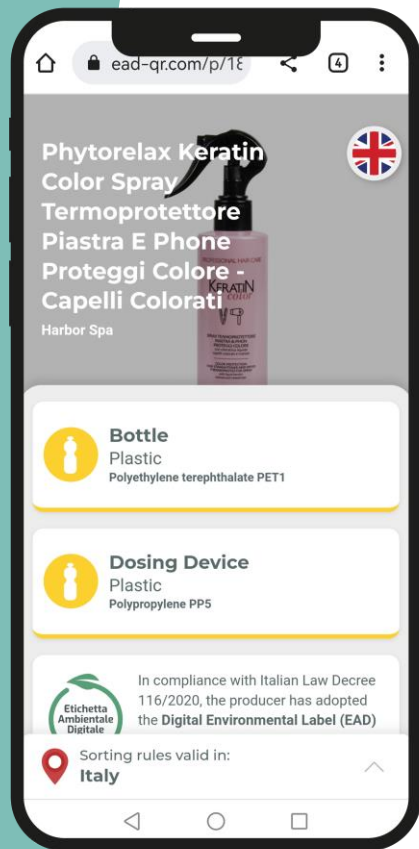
ead-qr.com/p/18

4

Phytorelax Keratin Color Spray Termoprotettore Piastra E Phone Proteggi Colore - Capelli Colorati

Harbor Spa

PROFESSIONAL HAIR CARE
KERATIN color

Bottle
Plastic
Polyethylene terephthalate PET1

Dosing Device
Plastic
Polypropylene PP5

Etichetta Ambientale Digitale

In compliance with Italian Law Decree 116/2020, the producer has adopted the Digital Environmental Label (EAD)

Sorting rules valid in:
Italy